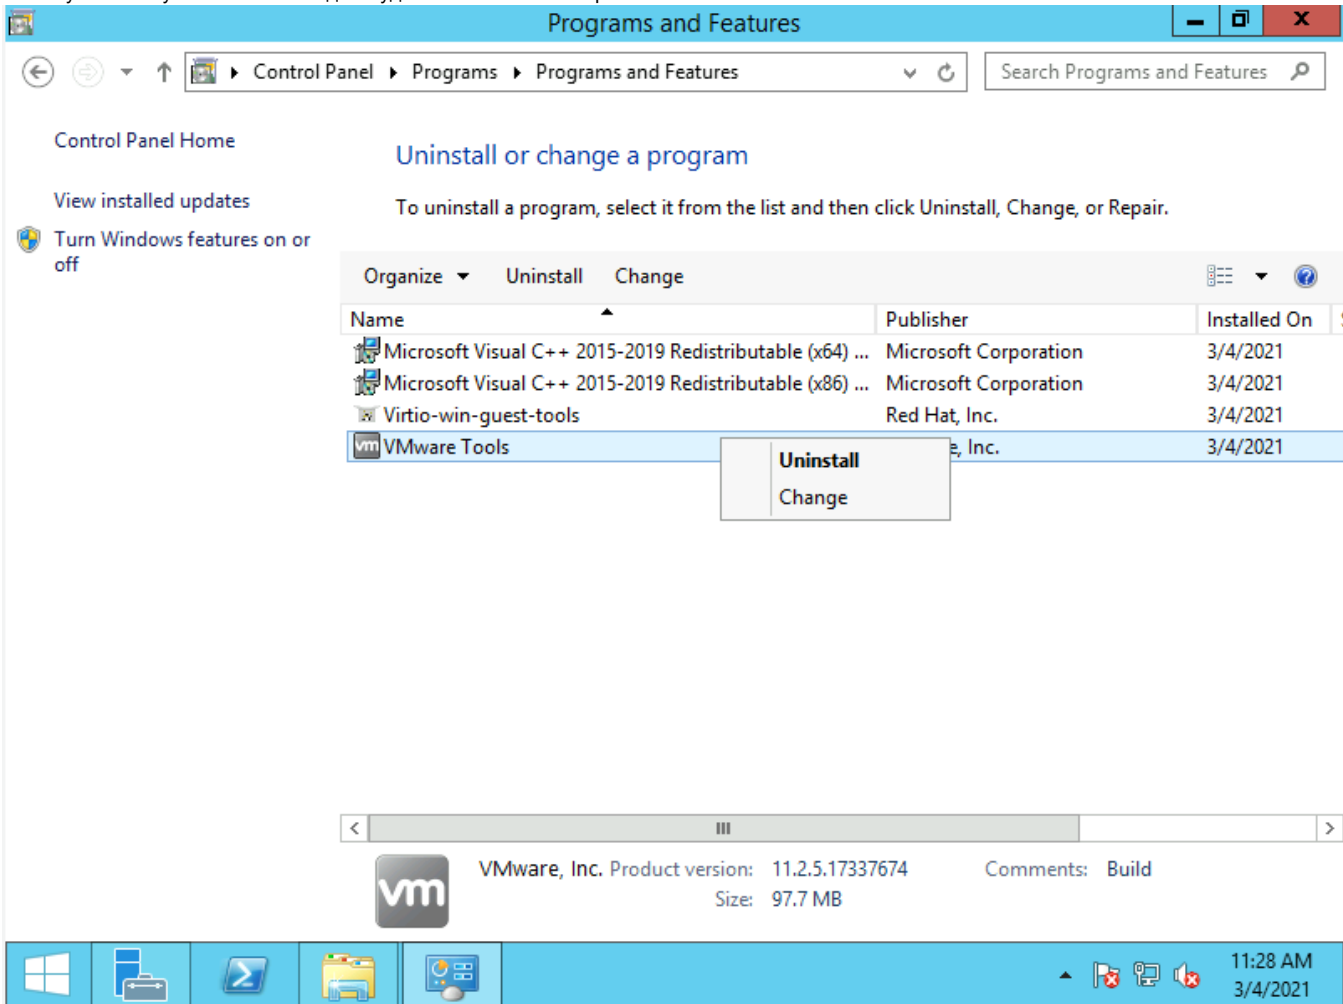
Programs and Features

Control Panel ▸ Programs ▸ Programs and Features

Search Programs and Features

Control Panel Home

View installed updates

Turn Windows features on or off

Uninstall or change a program

To uninstall a program, select it from the list and then click Uninstall, Change, or Repair.

Organize ▾ Uninstall Change

| Name | Publisher | Installed On |
|---|---|---|
| Microsoft Visual C++ 2015-2019 Redistributable (x64) ... | Microsoft Corporation | 3/4/2021 |
| Microsoft Visual C++ 2015-2019 Redistributable (x86) ... | Microsoft Corporation | 3/4/2021 |
| Virtio-win-guest-tools | Red Hat, Inc. | 3/4/2021 |
| VMware Tools | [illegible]e, Inc. | 3/4/2021 |

Uninstall
Change

vm

VMware, Inc. Product version: 11.2.5.17337674 Comments: Build
Size: 97.7 MB

11:28 AM
3/4/2021